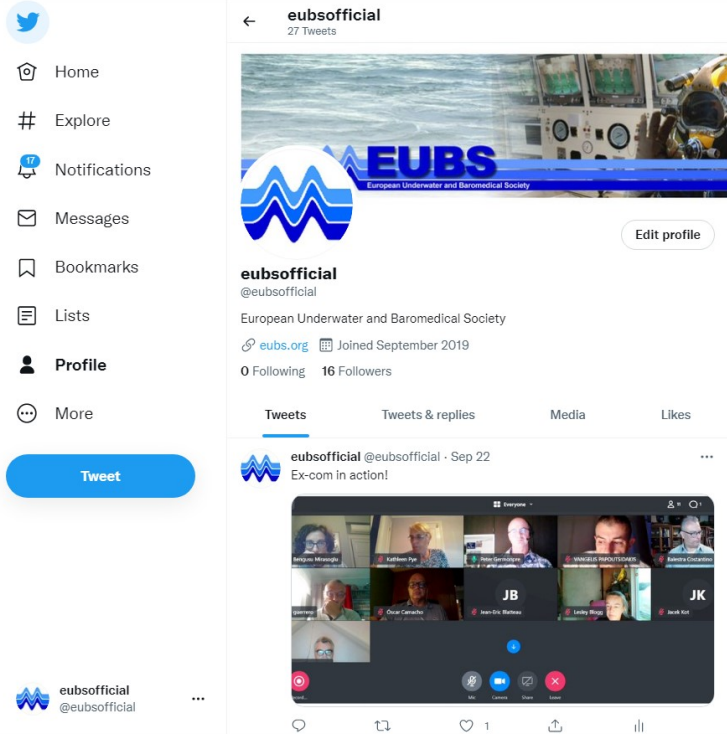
Home

Explore

17

Notifications

Messages

Bookmarks

Lists

Profile

More

Tweet

eubsofficial
@eubsofficial

eubsofficial
27 Tweets

EUBS
European Underwater and Baromedical Society

Edit profile

eubsofficial
@eubsofficial

European Underwater and Baromedical Society

eubs.org Joined September 2019

0 Following 16 Followers

Tweets | Tweets & replies | Media | Likes

eubsofficial @eubsofficial · Sep 22
Ex-com in action!

Everyone

Bengusu Mirasoglu | Kathleen Pye | Peter Germonpre | VANGELIS PAPOUTSIDAKIS | Evelina Cinzantino
Óscar Camacho | JB Jean-Eric Blatteau | Lesley Blogg | JK Jacek Kot

Mic | Camera | Share | Leave

1